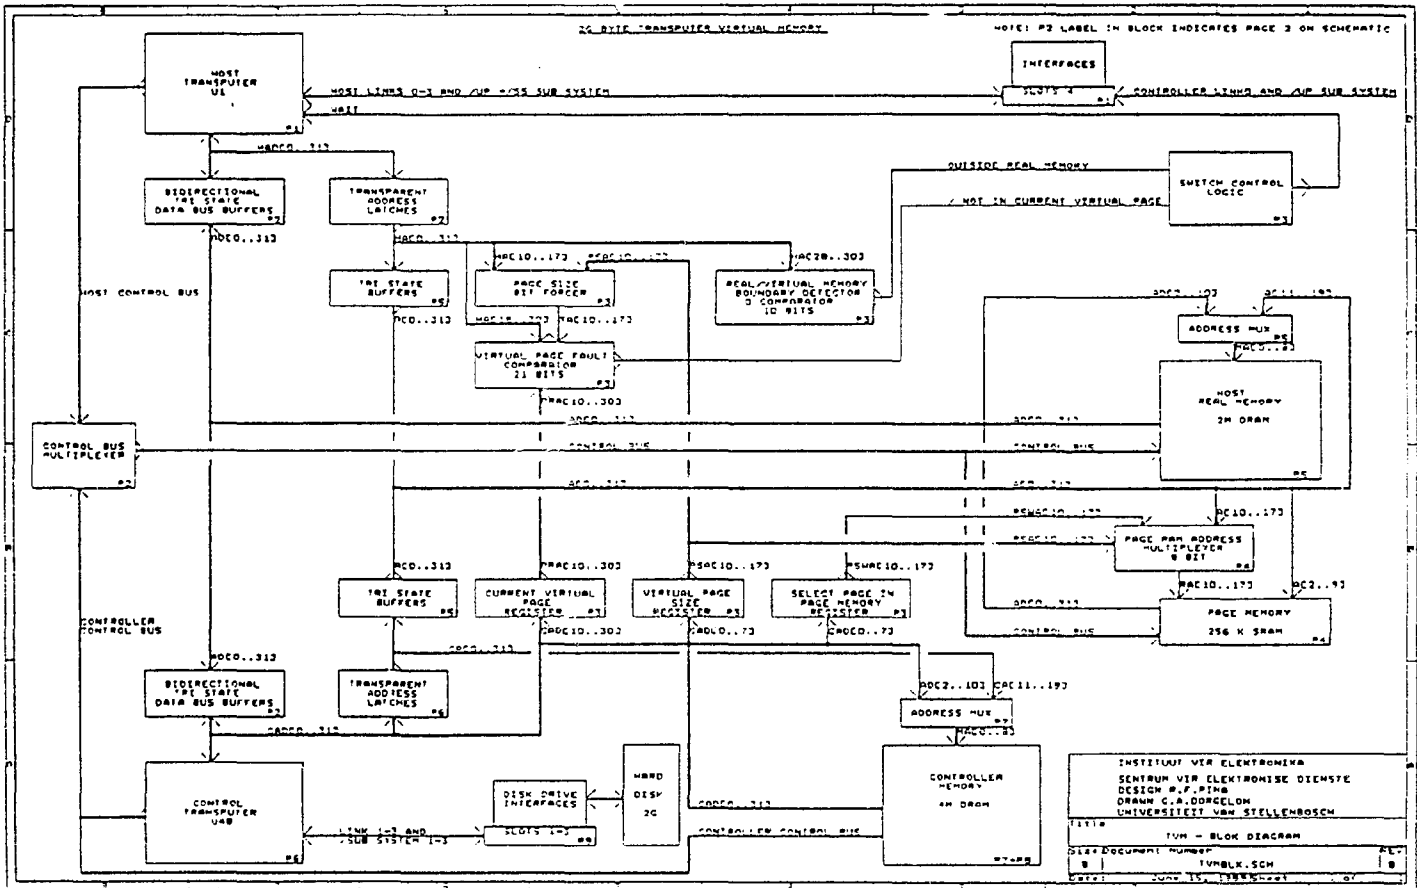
2G BYTE TRANSPUTER VIRTUAL MEMORY

NOTE: P2 LABEL IN BLOCK INDICATES PAGE 2 ON SCHEMATIC

HOST TRANSPUTER U1 P1

INTERFACES

HOST LINKS 0-3 AND /UP +/SS SUB SYSTEM

SLOTS 4 P1

CONTROLLER LINKS AND /UP SUB SYSTEM

WAIT

HADO..31

BIDIRECTIONAL TRI STATE DATA BUS BUFFERS P2

TRANSPARENT ADDRESS LATCHES P2

OUTSIDE REAL MEMORY

SWITCH CONTROL LOGIC P3

/ NOT IN CURRENT VIRTUAL PAGE

HDO..31

HADO..31

HAC10..17

PSAC10..17

HAC20..30

HOST CONTROL BUS

TRI STATE BUFFERS P5

PAGE SIZE BIT FORCER P3

REAL/VIRTUAL MEMORY BOUNDARY DETECTOR 3 COMPARATOR 10 BITS P3

ADC2..10

AC11..19

ACO..31

HAC10..30

HAC10..17

ADDRESS MUX P5

HACO..8

VIRTUAL PAGE FAULT COMPARATOR 21 BITS P3

HOST REAL MEMORY 2M DRAM P5

CRAC10..30

ADCO..31

ADCO..31

CONTROL BUS MULTIPLEXER P2

CONTROL BUS

CONTROL BUS

ACO..31

ACO..31

PSMAC10..17

AC10..17

PSAC10..17

PAGE RAM ADDRESS MULTIPLEXER 8 BIT P4

RAC10..17

AC2..9

ACO..31

CRAC10..30

PSAC10..17

PSMAC10..17

ADCO..31

PAGE MEMORY 256 K SRAM P4

TRI STATE BUFFERS P5

CURRENT VIRTUAL PAGE REGISTER P3

VIRTUAL PAGE SIZE REGISTER P3

SELECT PAGE IN PAGE MEMORY REGISTER P3

CONTROL BUS

CONTROLLER CONTROL BUS

CADC10..30

CADO..7

CADCO..7

CADCO..31

ADCO..31

BIDIRECTIONAL TRI STATE DATA BUS BUFFERS P2

TRANSPARENT ADDRESS LATCHES P6

ADC2..10

CAC11..19

ADDRESS MUX P7

CADCO..31

HACO..8

HARD DISK 2G

DISK DRIVE INTERFACES

CONTROL TRANSPUTER U48 P6

CONTROLLER MEMORY 4M DRAM P7+P8

CADCO..31

LINK 1-3 AND /SUB SYSTEM 1-3

SLOTS 1-3 P9

CONTROLLER CONTROL BUS

INSTITUUT VIR ELEKTRONIKA
SENTRUM VIR ELEKTRONIESE DIENSTE
DESIGN P.F.PINA
DRAWN C.A.DORGELOH
UNIVERSITEIT VAN STELLENBOSCH

Title
TVM - BLOCK DIAGRAM

Size Document Number REV
B TVMBLK.SCH B

Date: June 15, 1993 Sheet of